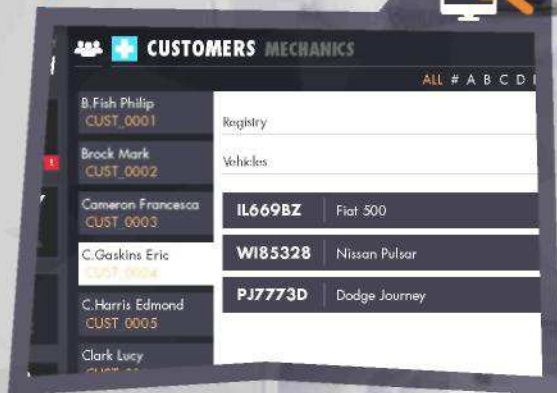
CUSTOMERS MECHANICS

ALL # A B C D

B.Fish Philip
CUST_0001

Brock Mark
CUST_0002

Cameron Francesca
CUST_0003

C.Gaskins Eric
CUST_0004

C.Harris Edmond
CUST_0005

Clark Lucy
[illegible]

Registry

Vehicles

| | |
|---|---|
| IL669BZ | Fiat 500 |
| WI85328 | Nissan Pulsar |
| PJ7773D | Dodge Journey |